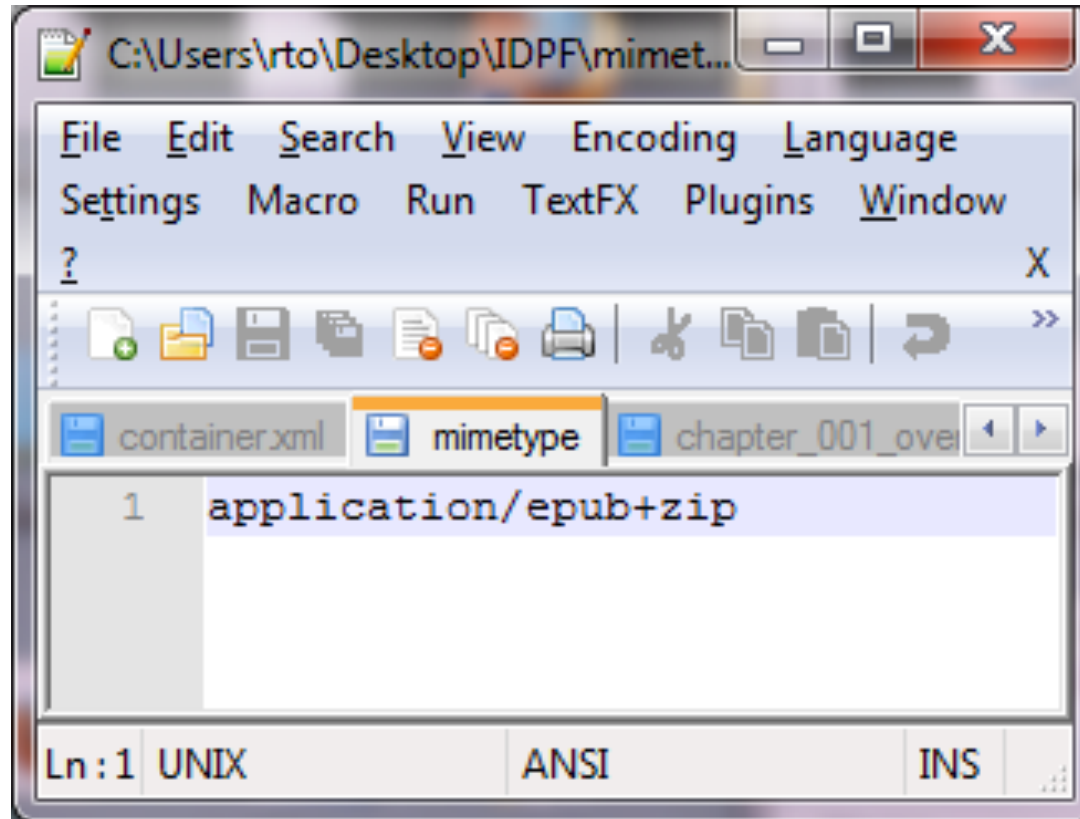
C:\Users\rto\Desktop\IDPF\mimet...

File Edit Search View Encoding Language Settings Macro Run TextFX Plugins Window ?

X

»

container.xml mimetype chapter_001_ove

1 application/epub+zip

Ln : 1 UNIX ANSI INS